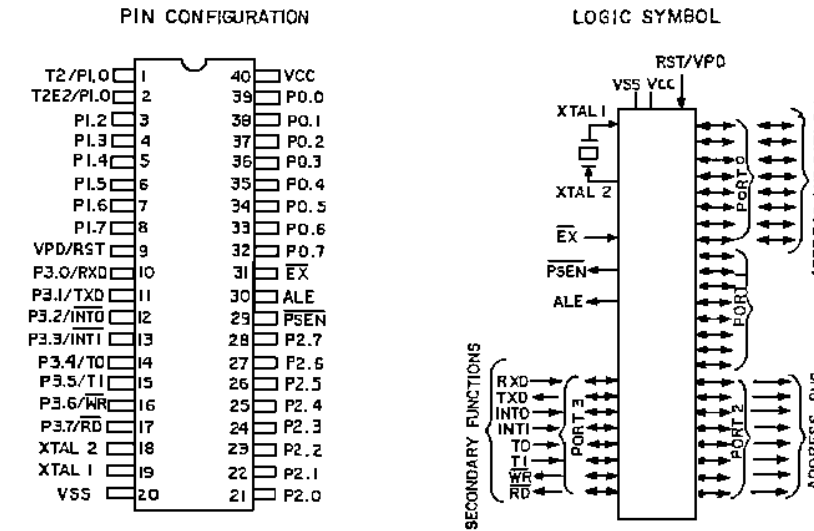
PIN CONFIGURATION

| | | | |
|---|---|---|---|
| T2/P1.0 | 1 | 40 | VCC |
| T2E2/P1.0 | 2 | 39 | P0.0 |
| P1.2 | 3 | 38 | P0.1 |
| P1.3 | 4 | 37 | P0.2 |
| P1.4 | 5 | 36 | P0.3 |
| P1.5 | 6 | 35 | P0.4 |
| P1.6 | 7 | 34 | P0.5 |
| P1.7 | 8 | 33 | P0.6 |
| VPD/RST | 9 | 32 | P0.7 |
| P3.0/RXD | 10 | 31 | $\overline{EX}$ |
| P3.1/TXD | 11 | 30 | ALE |
| P3.2/$\overline{INT0}$ | 12 | 29 | $\overline{PSEN}$ |
| P3.3/$\overline{INT1}$ | 13 | 28 | P2.7 |
| P3.4/T0 | 14 | 27 | P2.6 |
| P3.5/T1 | 15 | 26 | P2.5 |
| P3.6/$\overline{WR}$ | 16 | 25 | P2.4 |
| P3.7/$\overline{RD}$ | 17 | 24 | P2.3 |
| XTAL 2 | 18 | 23 | P2.2 |
| XTAL 1 | 19 | 22 | P2.1 |
| VSS | 20 | 21 | P2.0 |

LOGIC SYMBOL

RST/VPD
VSS VCC
XTAL 1
XTAL 2
$\overline{EX}$
$\overline{PSEN}$
ALE
PORT 0
PORT 1
SECONDARY FUNCTIONS
RXD
TXD
INT0
INT1
T0
T1
$\overline{WR}$
$\overline{RD}$
PORT 3
PORT 2
ADDRESS BUS
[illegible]